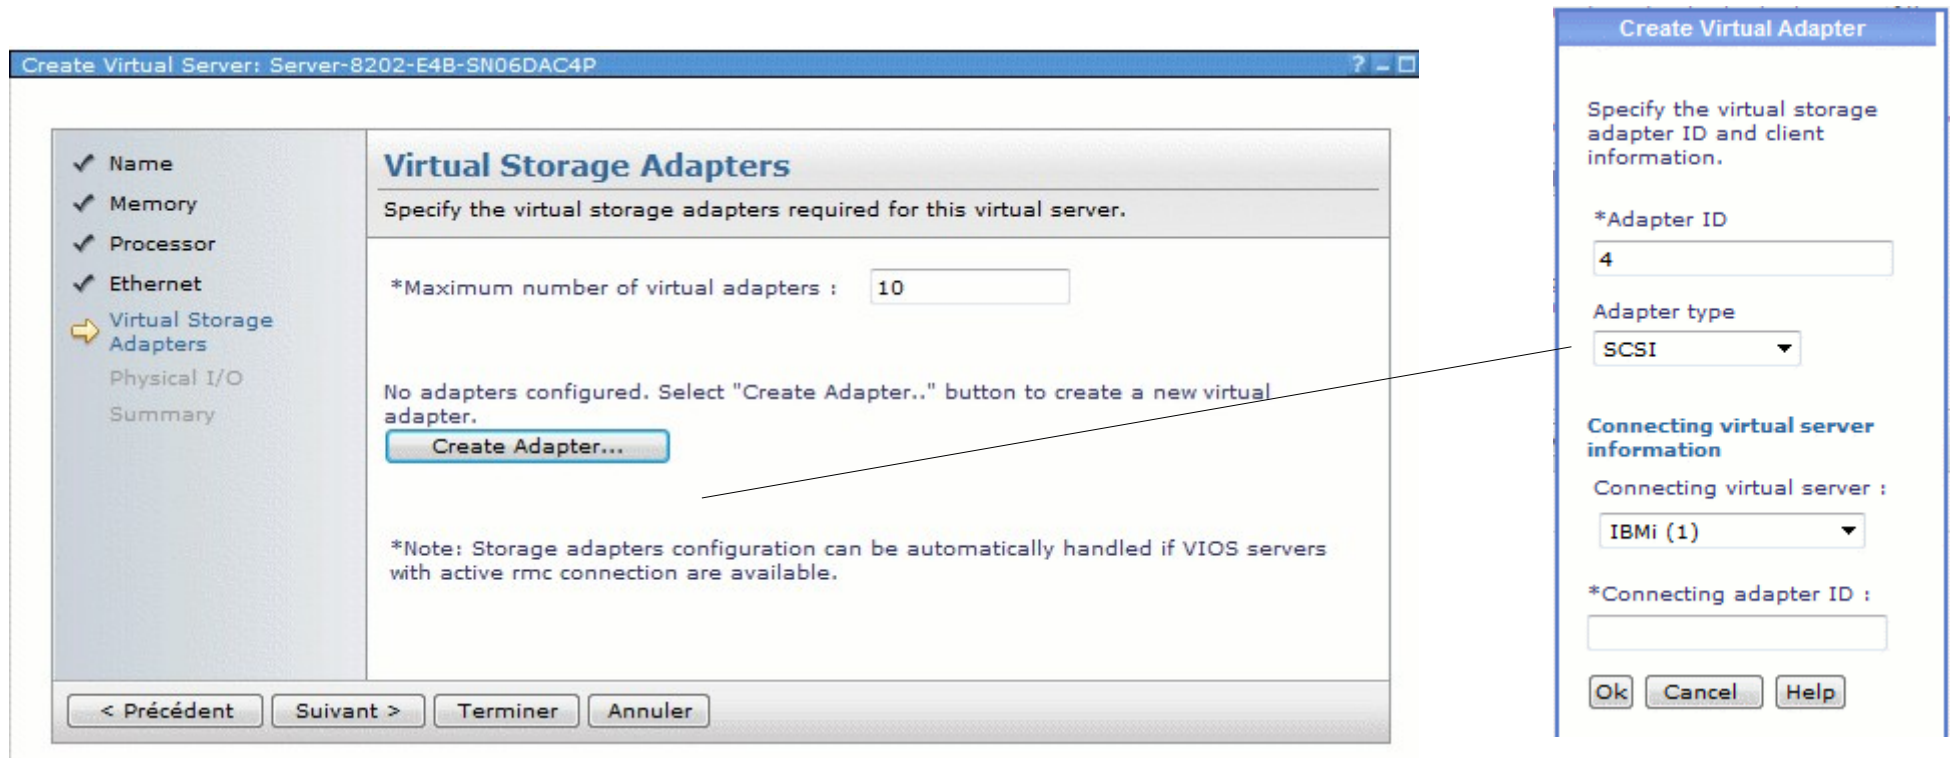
Create Virtual Server: Server-8202-E4B-SN06DAC4P ? _ □

✓ Name
✓ Memory
✓ Processor
✓ Ethernet
Virtual Storage Adapters
Physical I/O
Summary

Virtual Storage Adapters

Specify the virtual storage adapters required for this virtual server.

*Maximum number of virtual adapters : 10

No adapters configured. Select "Create Adapter.." button to create a new virtual adapter.

Create Adapter...

*Note: Storage adapters configuration can be automatically handled if VIOS servers with active rmc connection are available.

< Précédent | Suivant > | Terminer | Annuler

Create Virtual Adapter

Specify the virtual storage adapter ID and client information.

*Adapter ID
4

Adapter type
SCSI

Connecting virtual server information

Connecting virtual server :
IBMi (1)

*Connecting adapter ID :

Ok | Cancel | Help